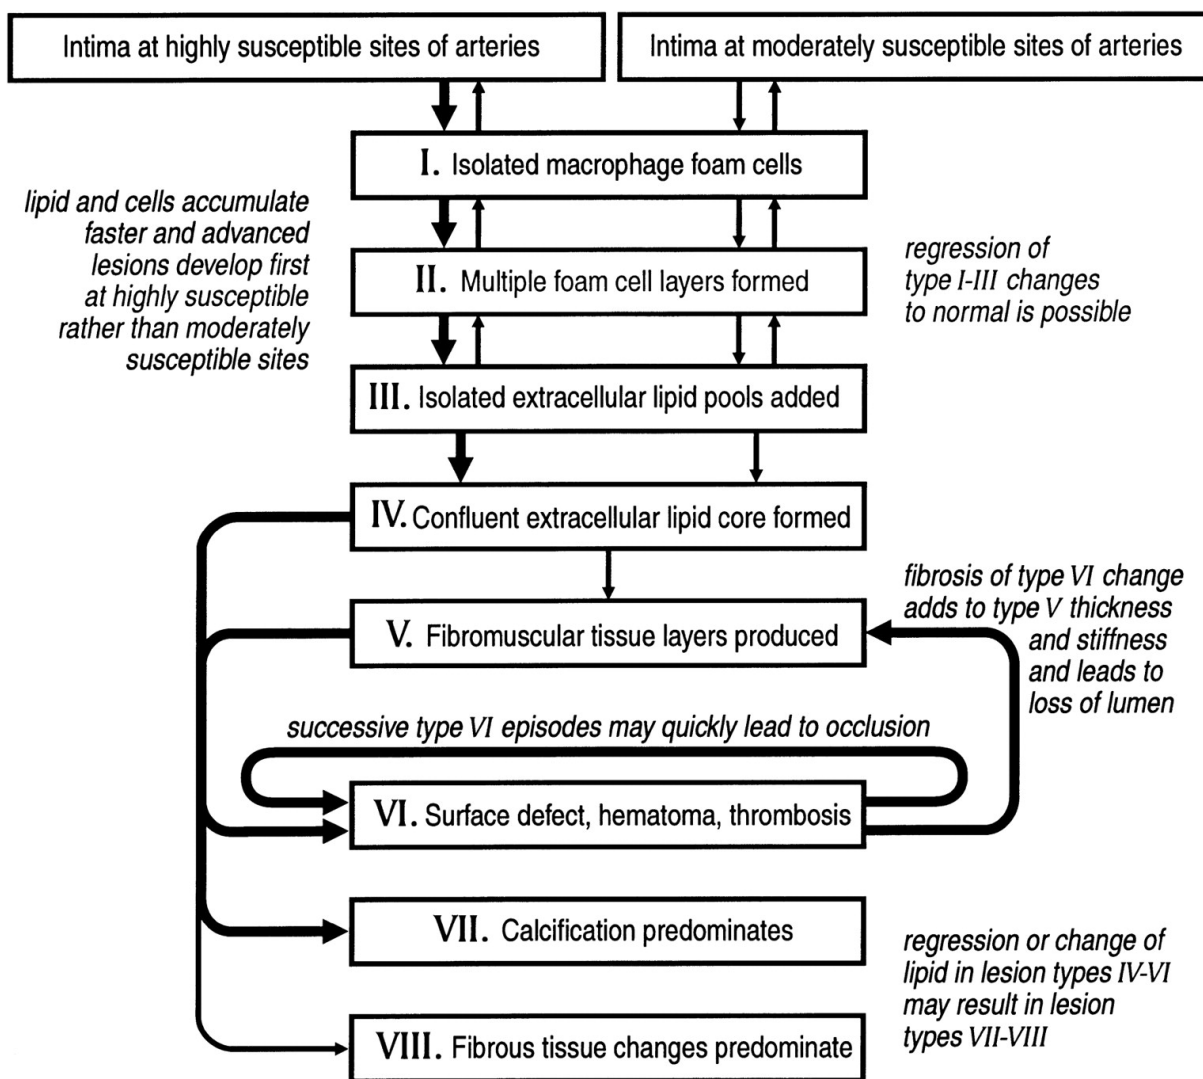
Intima at highly susceptible sites of arteries

Intima at moderately susceptible sites of arteries

I. Isolated macrophage foam cells

lipid and cells accumulate faster and advanced lesions develop first at highly susceptible rather than moderately susceptible sites

II. Multiple foam cell layers formed

regression of type I-III changes to normal is possible

III. Isolated extracellular lipid pools added

IV. Confluent extracellular lipid core formed

fibrosis of type VI change adds to type V thickness and stiffness and leads to loss of lumen

V. Fibromuscular tissue layers produced

successive type VI episodes may quickly lead to occlusion

VI. Surface defect, hematoma, thrombosis

VII. Calcification predominates

regression or change of lipid in lesion types IV-VI may result in lesion types VII-VIII

VIII. Fibrous tissue changes predominate